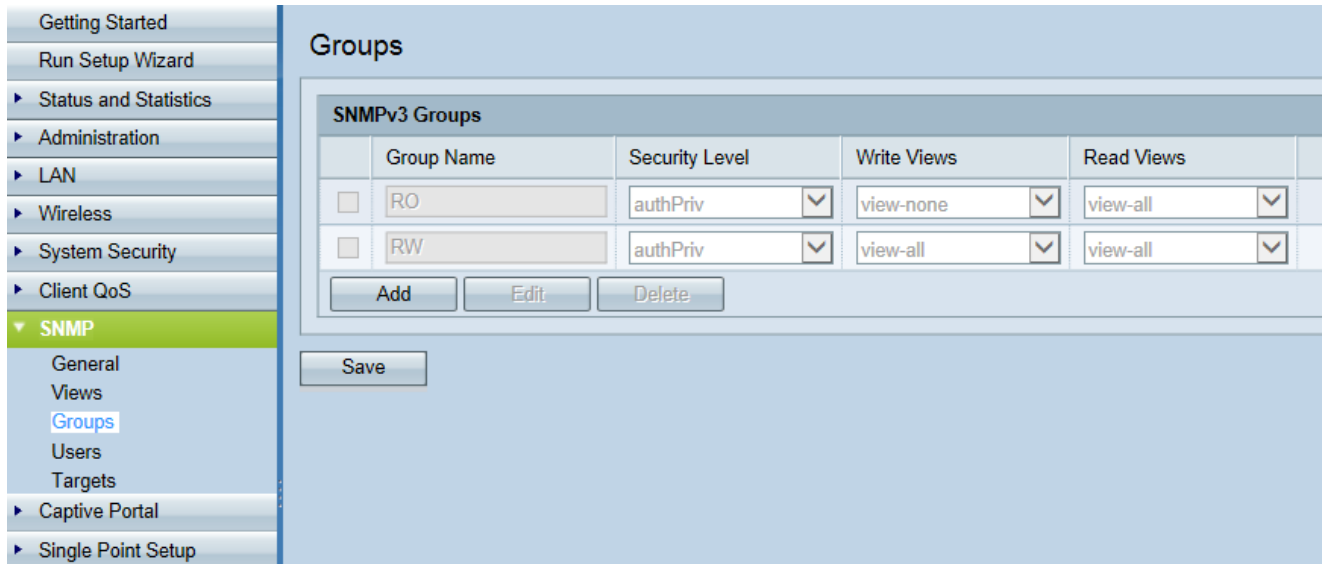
Getting Started
Run Setup Wizard
▸ Status and Statistics
▸ Administration
▸ LAN
▸ Wireless
▸ System Security
▸ Client QoS
▾ SNMP
General
Views
Groups
Users
Targets
▸ Captive Portal
▸ Single Point Setup

Groups

SNMPv3 Groups

| | Group Name | Security Level | Write Views | Read Views |
|---|---|---|---|---|
| | RO | authPriv | view-none | view-all |
| | RW | authPriv | view-all | view-all |

Add Edit Delete

Save